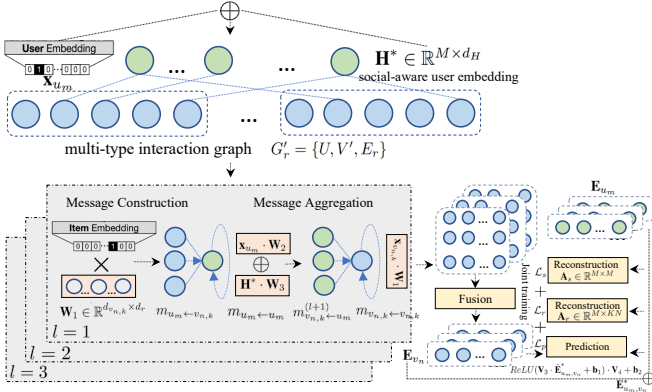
$\oplus$

User Embedding

0 1 0 ... 0 0 0

$\mathbf{x}_{u_m}$

...

...

$\mathbf{H}^* \in \mathbb{R}^{M \times d_H}$

social-aware user embedding

...

multi-type interaction graph

$G'_r = \{U, V', E_r\}$

Message Construction

Message Aggregation

Item Embedding

0 0 0 ... 1 0 0

$\times$

$\mathbf{W}_1 \in \mathbb{R}^{d_{v_{n,k}} \times d_r}$

$m_{u_m \leftarrow v_{n,k}}$

$\mathbf{x}_{u_m} \cdot \mathbf{W}_2$

$\oplus$

$\mathbf{H}^* \cdot \mathbf{W}_3$

$m_{u_m \leftarrow v_{n,k}}$

$m^{(l+1)}_{v_{n,k} \leftarrow u_m}$

$\mathbf{x}_{v_{n,k}} \cdot \mathbf{W}_1$

$m_{v_{n,k} \leftarrow v_{n,k}}$

$l = 1$

$l = 2$

$l = 3$

Fusion

Joint training

$\mathbf{E}_{u_m}$

$\mathcal{L}_s$

Reconstruction

$\mathbf{A}_s \in \mathbb{R}^{M \times M}$

$+$

$\mathcal{L}_r$

Reconstruction

$\mathbf{A}_r \in \mathbb{R}^{M \times KN}$

$+$

$\mathcal{L}_p$

Prediction

$\mathbf{E}_{v_n}$

$ReLU(\mathbf{V}_3 \cdot \hat{\mathbf{E}}^*_{u_m, v_n} + \mathbf{b}_1) \cdot \mathbf{V}_4 + \mathbf{b}_2$

$\hat{\mathbf{E}}^*_{u_m, v_n}$

$\oplus$